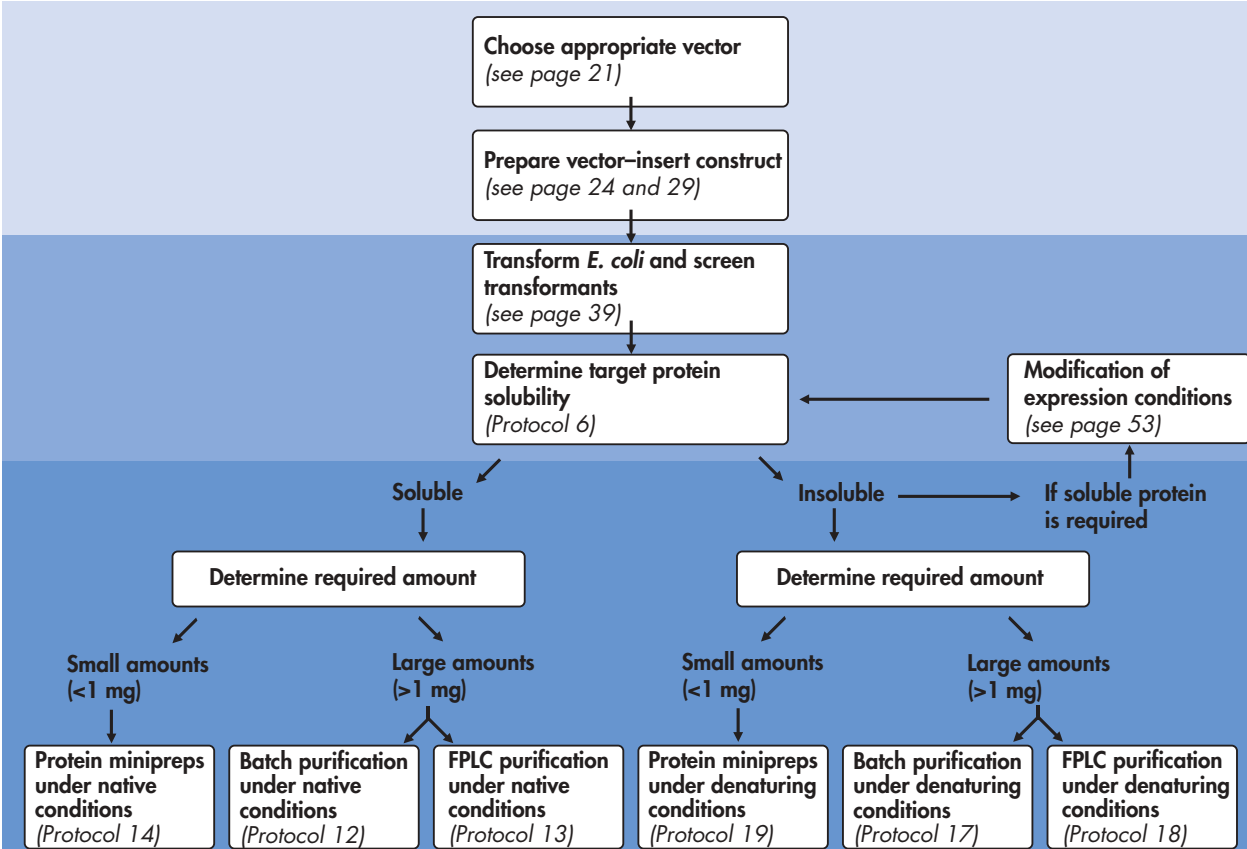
Choose appropriate vector
(see page 21)

Prepare vector–insert construct
(see page 24 and 29)

Transform *E. coli* and screen transformants
(see page 39)

Determine target protein solubility
(Protocol 6)

Modification of expression conditions
(see page 53)

Soluble

Insoluble

If soluble protein is required

Determine required amount

Determine required amount

Small amounts
(<1 mg)

Large amounts
(>1 mg)

Small amounts
(<1 mg)

Large amounts
(>1 mg)

Protein minipreps under native conditions
(Protocol 14)

Batch purification under native conditions
(Protocol 12)

FPLC purification under native conditions
(Protocol 13)

Protein minipreps under denaturing conditions
(Protocol 19)

Batch purification under denaturing conditions
(Protocol 17)

FPLC purification under denaturing conditions
(Protocol 18)